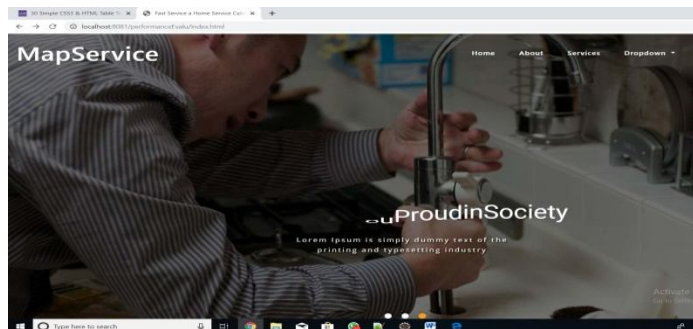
30 Simple CSS3 & HTML Table T × Fast Service a Home Service Call × +

← → C ⓘ localhost:8081/performanceEvalu/index.html

MapService

Home About Services Dropdown ▾

ouProudinSociety

Lorem Ipsum is simply dummy text of the printing and typesetting industry

Activate
Go to Settin

Type here to search